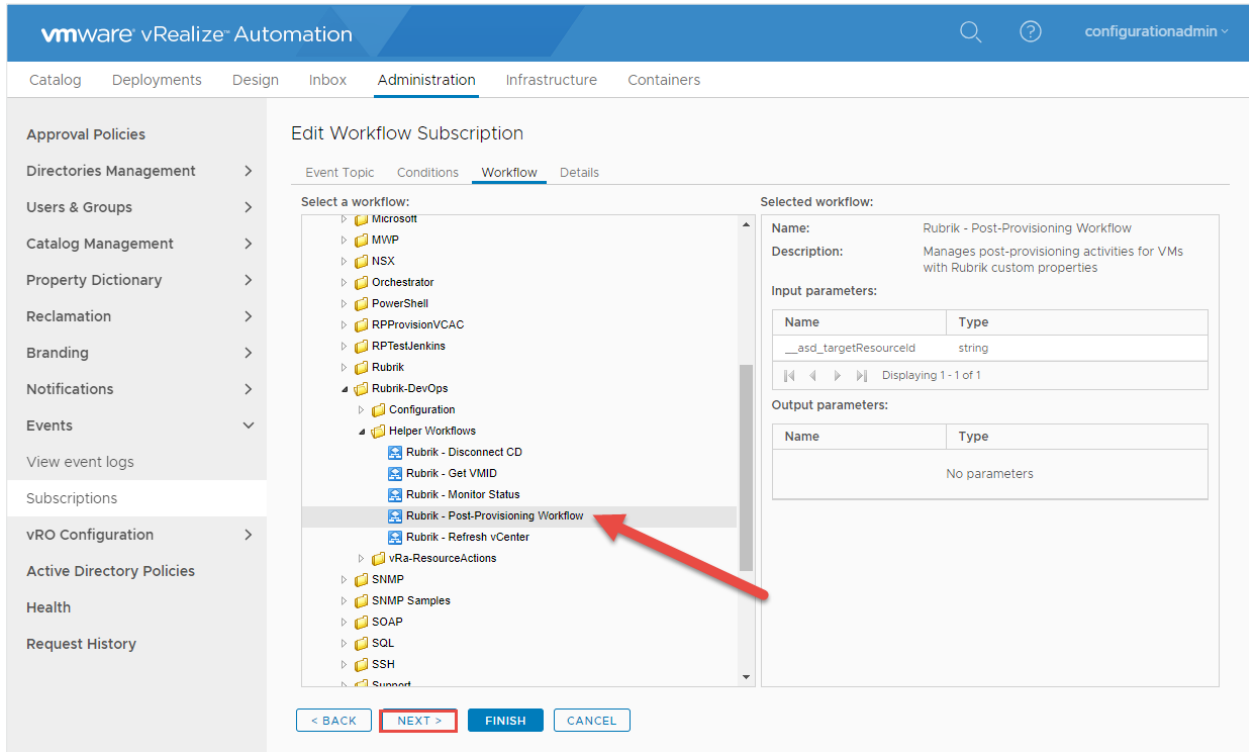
vmware vRealize Automation

configurationadmin

Catalog Deployments Design Inbox Administration Infrastructure Containers

Approval Policies
Directories Management
Users & Groups
Catalog Management
Property Dictionary
Reclamation
Branding
Notifications
Events
View event logs
Subscriptions
vRO Configuration
Active Directory Policies
Health
Request History

Edit Workflow Subscription

Event Topic Conditions Workflow Details

Select a workflow:

Microsoft
MWP
NSX
Orchestrator
PowerShell
RPProvisionVCAC
RPTestJenkins
Rubrik
Rubrik-DevOps
Configuration
Helper Workflows
Rubrik - Disconnect CD
Rubrik - Get VMID
Rubrik - Monitor Status
Rubrik - Post-Provisioning Workflow
Rubrik - Refresh vCenter
vRa-ResourceActions
SNMP
SNMP Samples
SOAP
SQL
SSH
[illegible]

Selected workflow:

Name: Rubrik - Post-Provisioning Workflow
Description: Manages post-provisioning activities for VMs with Rubrik custom properties

Input parameters:

| Name | Type |
|---|---|
| __asd_targetResourceId | string |

Displaying 1 - 1 of 1

Output parameters:

| Name | Type |
|---|---|
| No parameters | |

< BACK NEXT > FINISH CANCEL